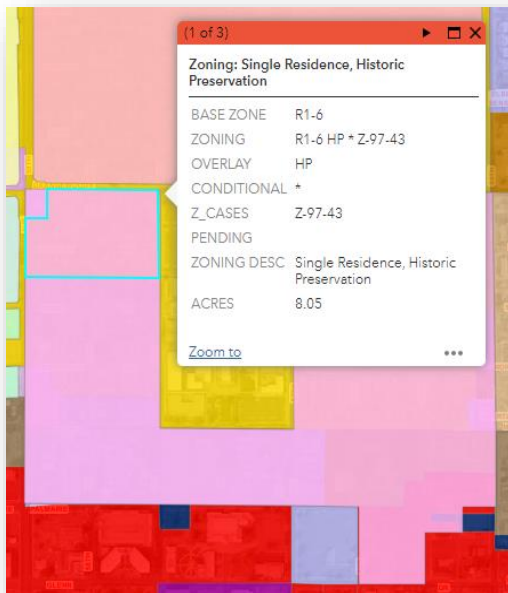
(1 of 3)

Zoning: Single Residence, Historic Preservation

| | |
|---|---|
| BASE ZONE | R1-6 |
| ZONING | R1-6 HP * Z-97-43 |
| OVERLAY | HP |
| CONDITIONAL | * |
| Z_CASES | Z-97-43 |
| PENDING | |
| ZONING DESC | Single Residence, Historic Preservation |
| ACRES | 8.05 |

Zoom to